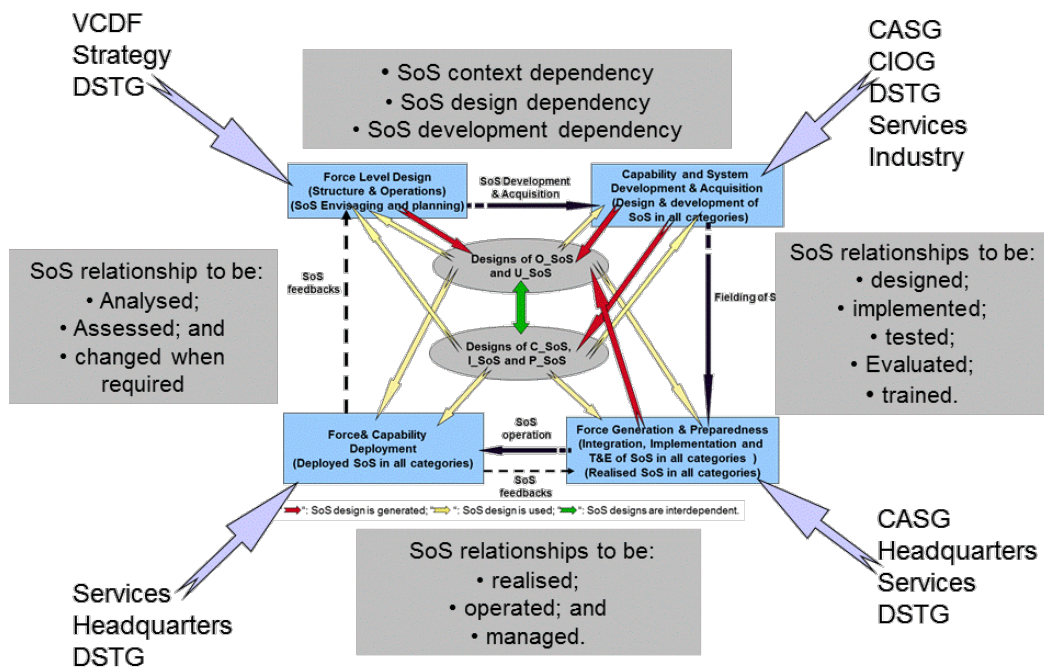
VCDF
Strategy
DSTG

• SoS context dependency
• SoS design dependency
• SoS development dependency

CASG
CIOG
DSTG
Services
Industry

Force Level Design (Structure & Operations) (SoS Envisaging and planning)

SoS Development & Acquisition

Capability and System Development & Acquisition (Design & development of SoS in all categories)

SoS relationship to be:
• Analysed;
• Assessed; and
• changed when required

SoS feedbacks

Designs of O_SoS and U_SoS

Designs of C_SoS, I_SoS and P_SoS

Fielding of S

SoS relationships to be:
• designed;
• implemented;
• tested;
• Evaluated;
• trained.

Force& Capability Deployment (Deployed SoS in all categories)

SoS operation

SoS feedbacks

Force Generation & Preparedness (Integration, Implementation and T&E of SoS in all categories ) (Realised SoS in all categories)

"→": SoS design is generated; "→": SoS design is used; "→": SoS designs are interdependent.

SoS relationships to be:
• realised;
• operated; and
• managed.

Services
Headquarters
DSTG

CASG
Headquarters
Services
DSTG